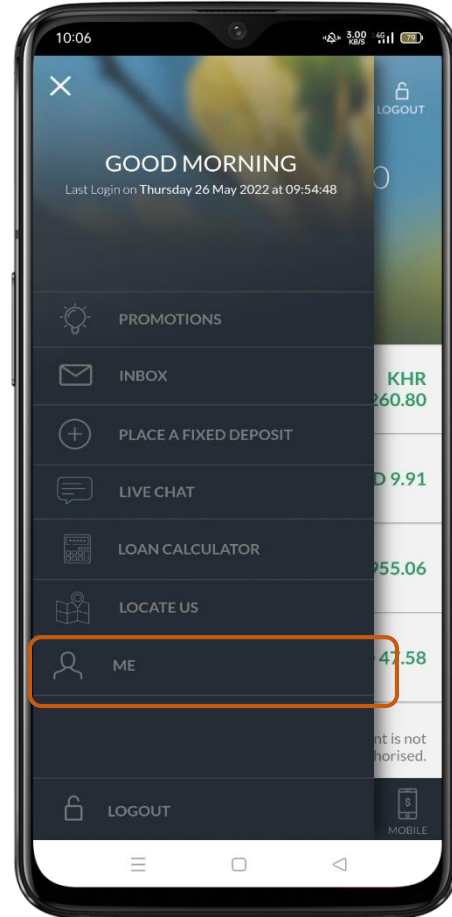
10:06
3.00 KB/S 4G 79

LOGOUT

GOOD MORNING
Last Login on Thursday 26 May 2022 at 09:54:48

0

PROMOTIONS

INBOX

PLACE A FIXED DEPOSIT

LIVE CHAT

LOAN CALCULATOR

LOCATE US

ME

LOGOUT

KHR
260.80

D 9.91

955.06

47.58

nt is not
horised.

MOBILE